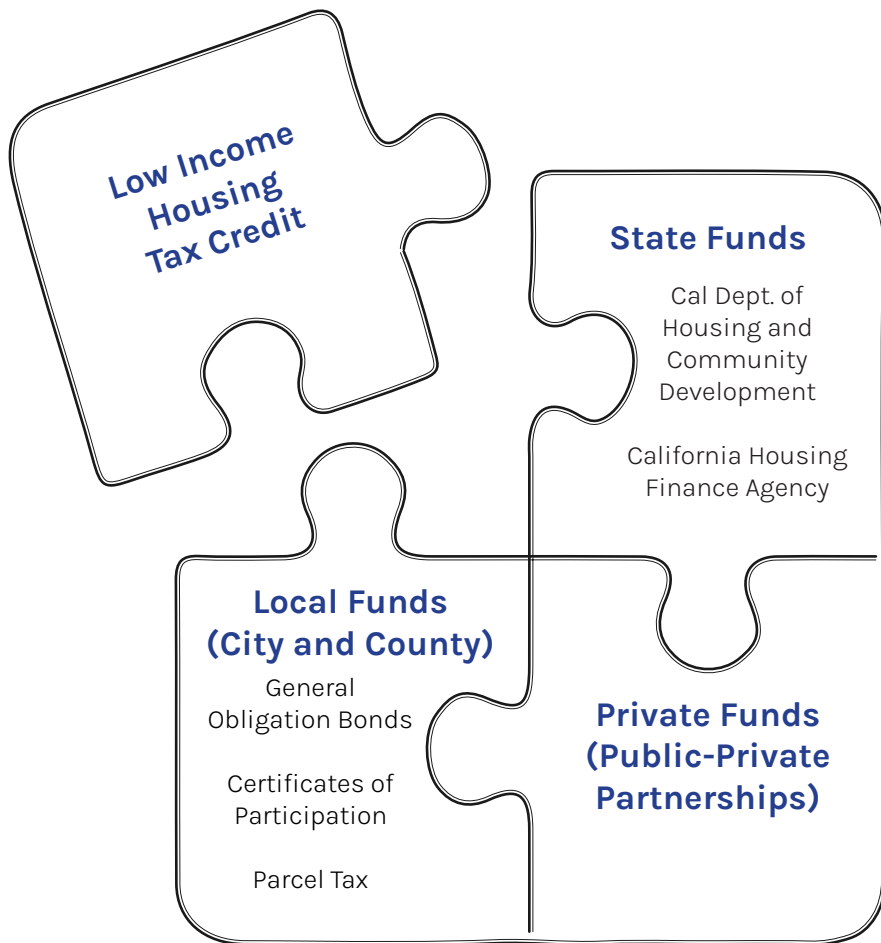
Low Income Housing Tax Credit

State Funds

Cal Dept. of Housing and Community Development

California Housing Finance Agency

Local Funds (City and County)

General Obligation Bonds

Certificates of Participation

Parcel Tax

Private Funds (Public-Private Partnerships)